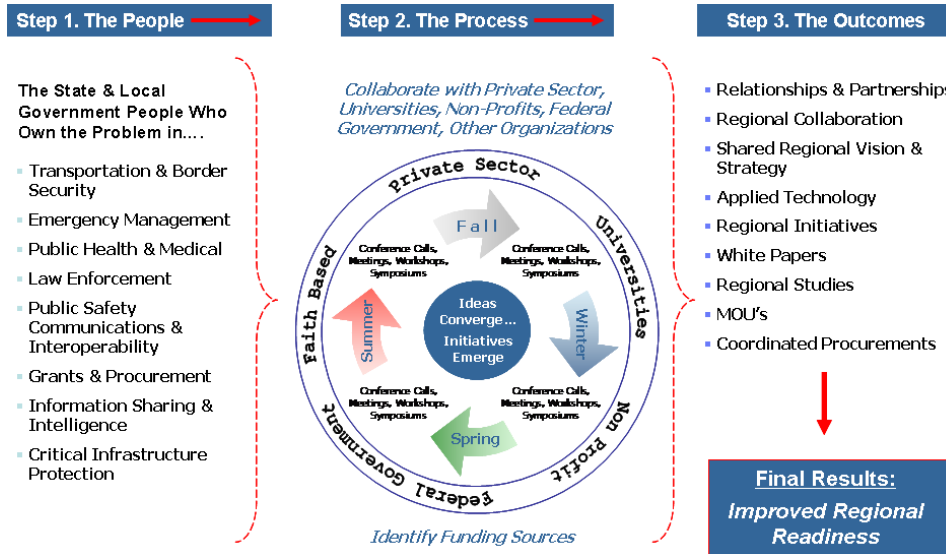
Step 1. The People

The State & Local Government People Who Own the Problem in….

Transportation & Border Security
Emergency Management
Public Health & Medical
Law Enforcement
Public Safety Communications & Interoperability
Grants & Procurement
Information Sharing & Intelligence
Critical Infrastructure Protection

Step 2. The Process

Collaborate with Private Sector, Universities, Non-Profits, Federal Government, Other Organizations

Private Sector
Universities
Non Profit
Federal Government
Faith Based

Fall
Winter
Spring
Summer

Conference Calls, Meetings, Workshops, Symposiums
Conference Calls, Meetings, Workshops, Symposiums
Conference Calls, Meetings, Workshops, Symposiums
Conference Calls, Meetings, Workshops, Symposiums

Ideas Converge… Initiatives Emerge

Identify Funding Sources

Step 3. The Outcomes

Relationships & Partnerships
Regional Collaboration
Shared Regional Vision & Strategy
Applied Technology
Regional Initiatives
White Papers
Regional Studies
MOU's
Coordinated Procurements

Final Results:
Improved Regional Readiness